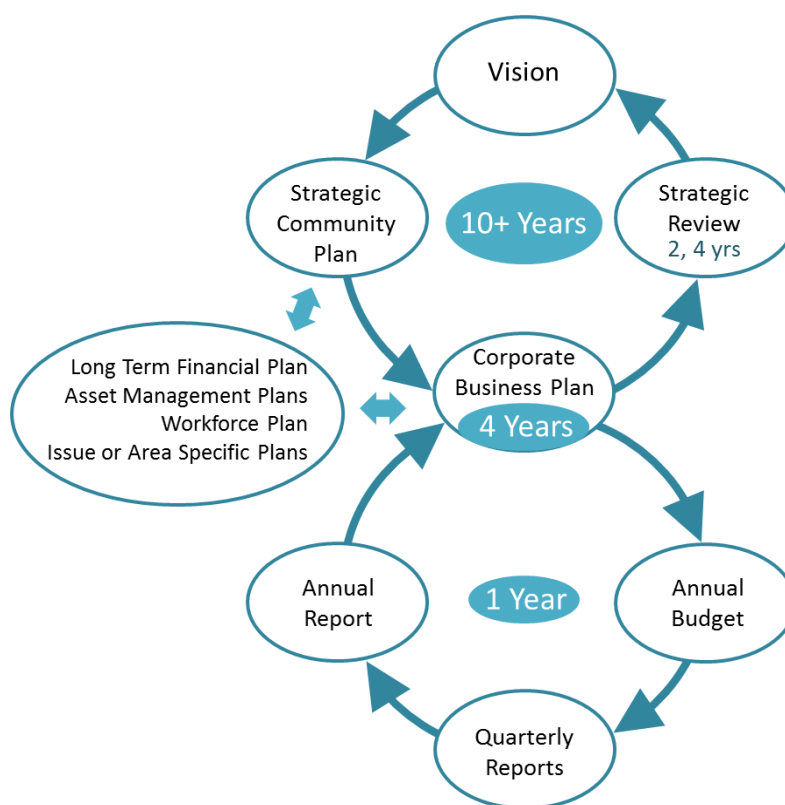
Vision

Strategic Community Plan

10+ Years

Strategic Review
2, 4 yrs

Long Term Financial Plan
Asset Management Plans
Workforce Plan
Issue or Area Specific Plans

Corporate Business Plan
4 Years

Annual Report

1 Year

Annual Budget

Quarterly Reports